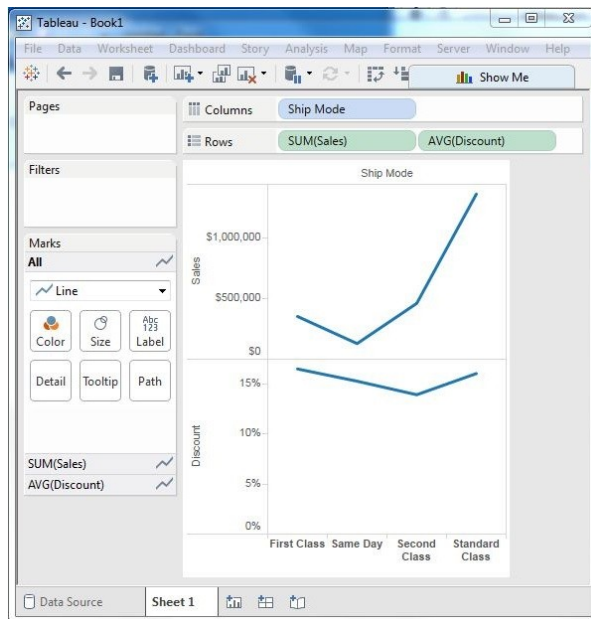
Tableau - Book1

File Data Worksheet Dashboard Story Analysis Map Format Server Window Help

Show Me

Pages

Columns Ship Mode

Rows SUM(Sales) AVG(Discount)

Filters

Marks

All

Line

Color Size Abc 123 Label

Detail Tooltip Path

SUM(Sales)

AVG(Discount)

Ship Mode

Sales

$1,000,000

$500,000

$0

Discount

15%

10%

5%

0%

First Class Same Day Second Class Standard Class

Data Source Sheet 1